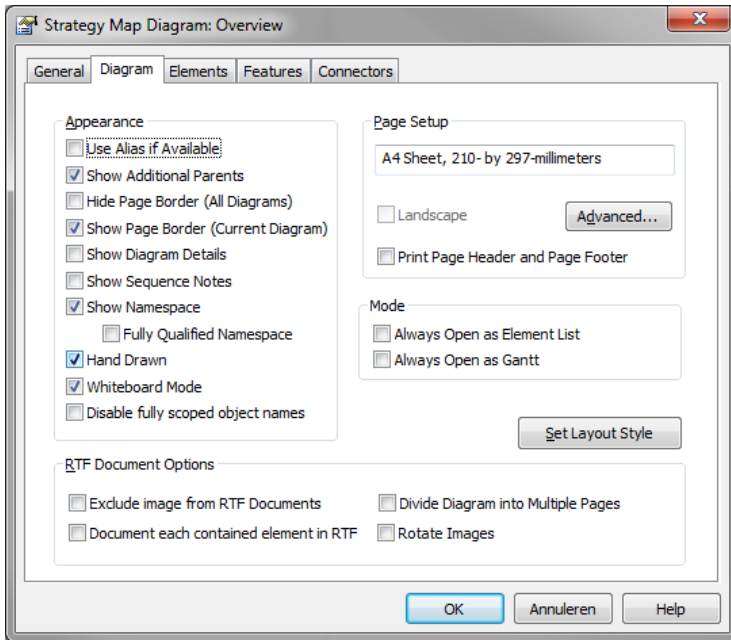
Strategy Map Diagram: Overview

General | Diagram | Elements | Features | Connectors

Appearance
Use Alias if Available
Show Additional Parents
Hide Page Border (All Diagrams)
Show Page Border (Current Diagram)
Show Diagram Details
Show Sequence Notes
Show Namespace
Fully Qualified Namespace
Hand Drawn
Whiteboard Mode
Disable fully scoped object names

Page Setup
A4 Sheet, 210- by 297-millimeters
Landscape
Advanced...
Print Page Header and Page Footer

Mode
Always Open as Element List
Always Open as Gantt

Set Layout Style

RTF Document Options
Exclude image from RTF Documents
Divide Diagram into Multiple Pages
Document each contained element in RTF
Rotate Images

OK | Annuleren | Help